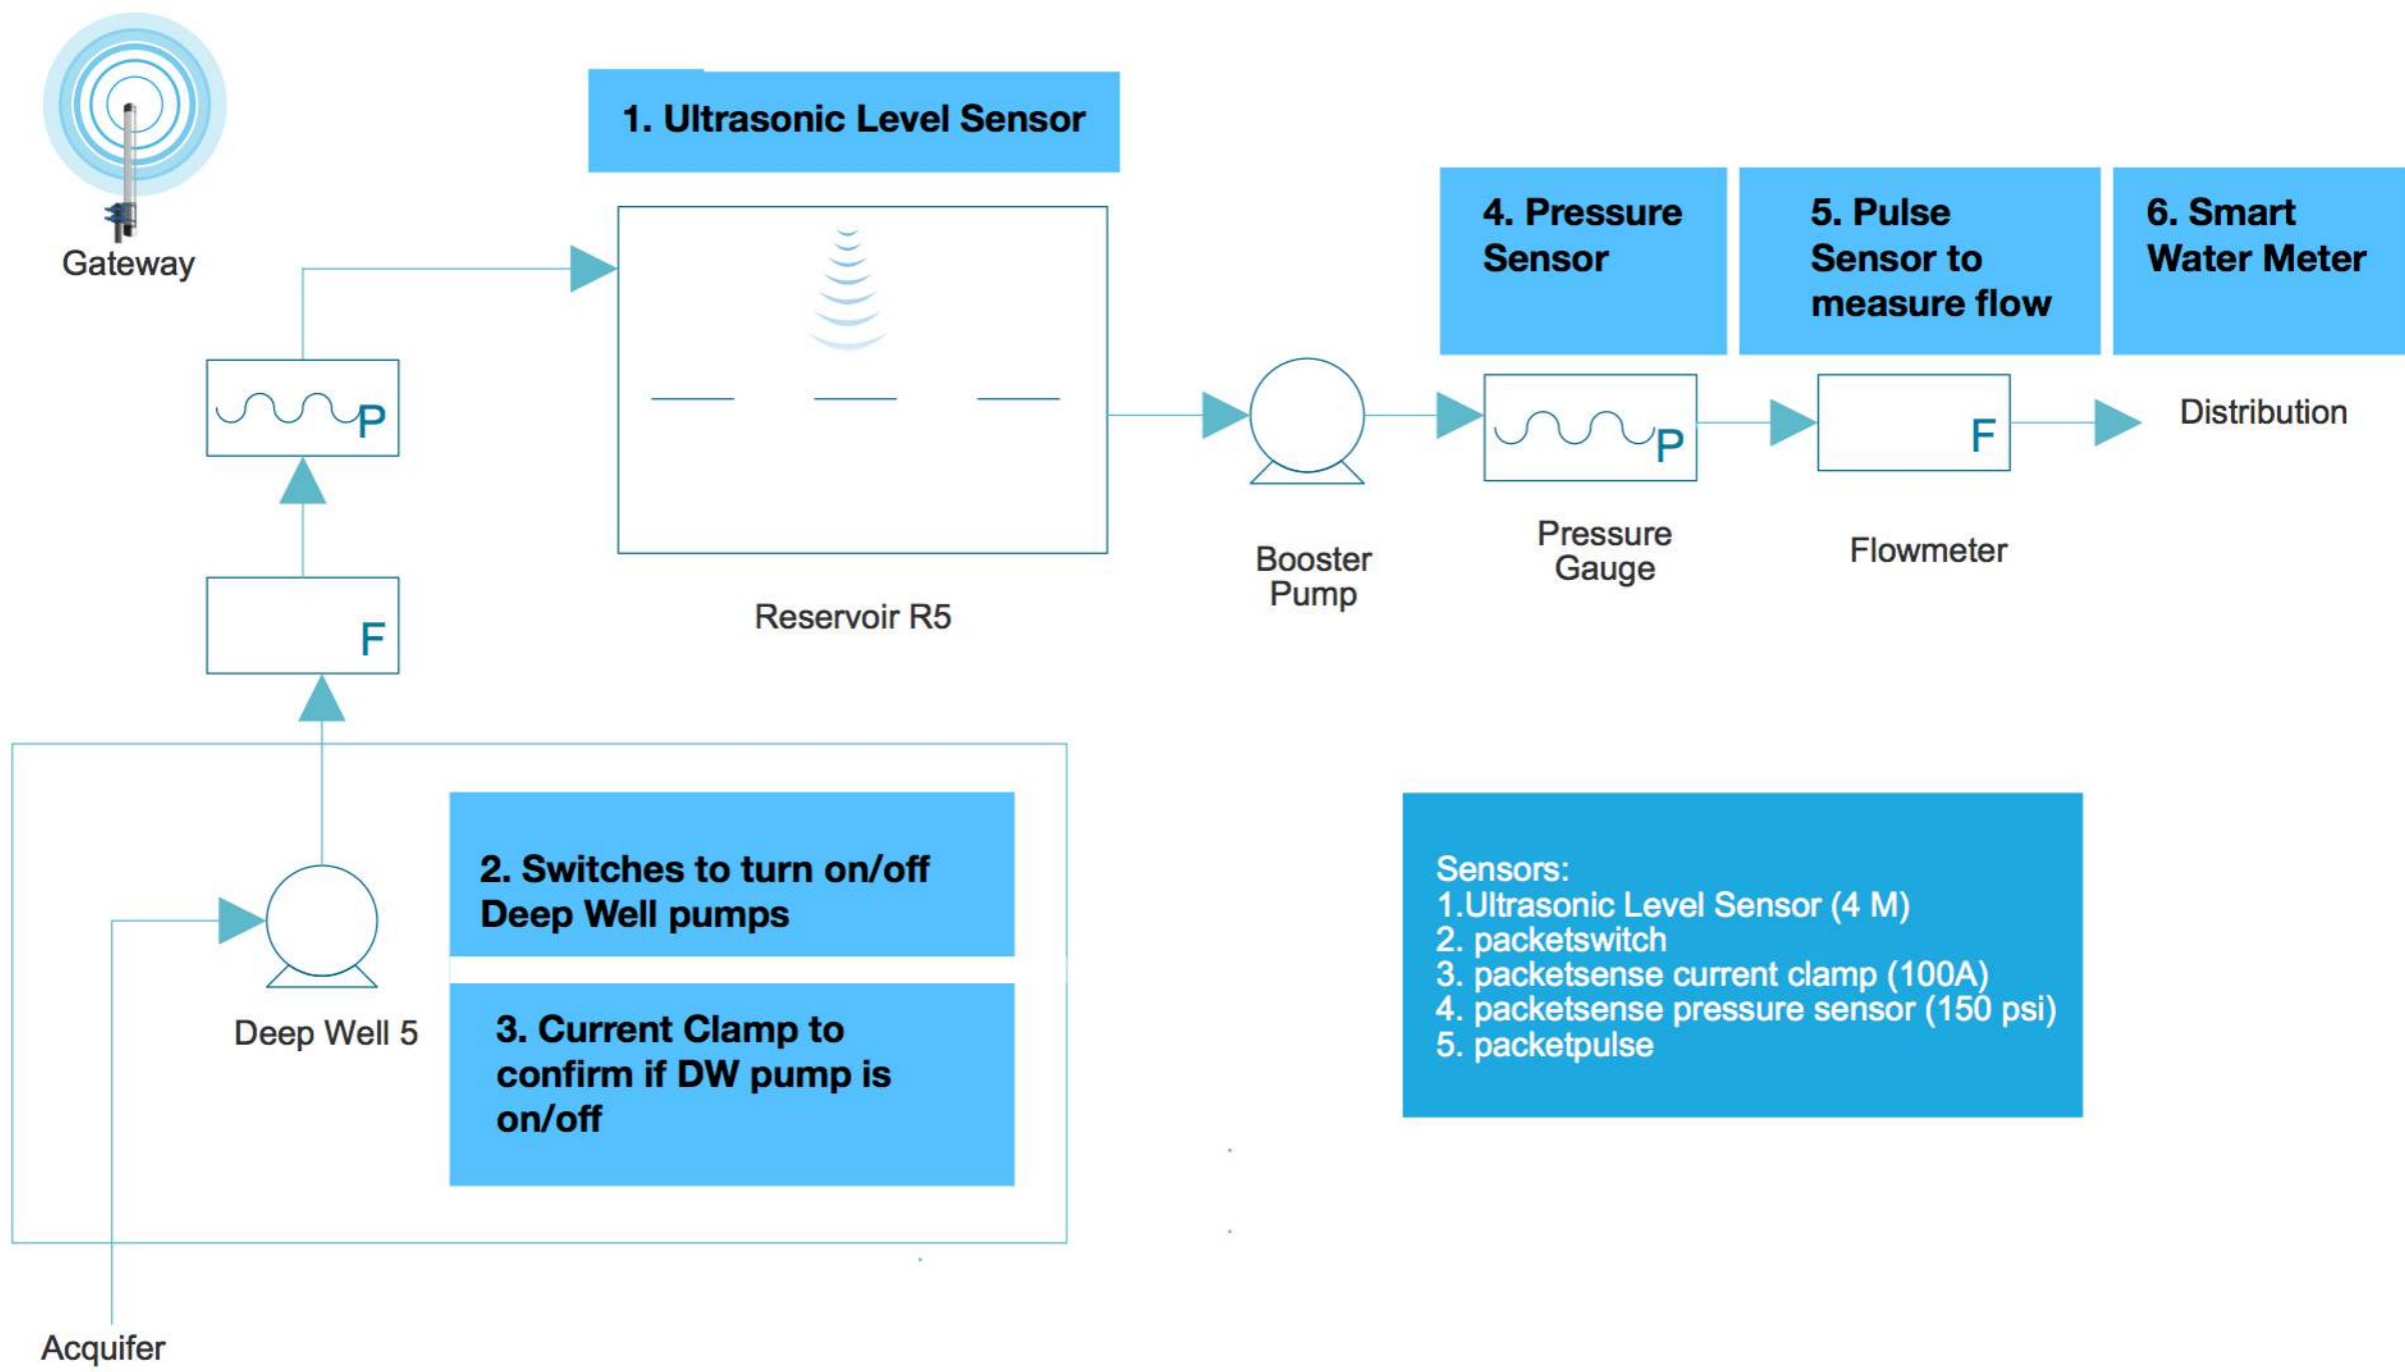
Gateway

1. Ultrasonic Level Sensor

4. Pressure Sensor

5. Pulse Sensor to measure flow

6. Smart Water Meter

P

P

F

F

Distribution

Reservoir R5

Booster Pump

Pressure Gauge

Flowmeter

2. Switches to turn on/off Deep Well pumps

3. Current Clamp to confirm if DW pump is on/off

Deep Well 5

Sensors:
1.Ultrasonic Level Sensor (4 M)
2. packetswitch
3. packetsense current clamp (100A)
4. packetsense pressure sensor (150 psi)
5. packetpulse

Acquifer